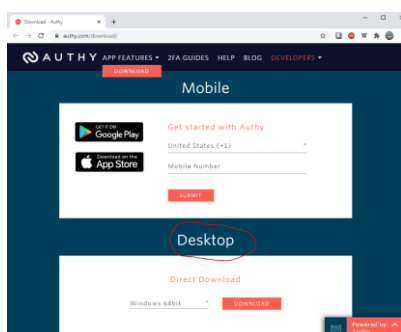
Download - Authy
authy.com/download/

AUTHY APP FEATURES ▾ 2FA GUIDES HELP BLOG DEVELOPERS ▾
DOWNLOAD

Mobile

GET IT ON Google Play

Download on the App Store

Get started with Authy

United States (+1)

Mobile Number

SUBMIT

Desktop

Direct Download

Windows 64bit

DOWNLOAD

Powered by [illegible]